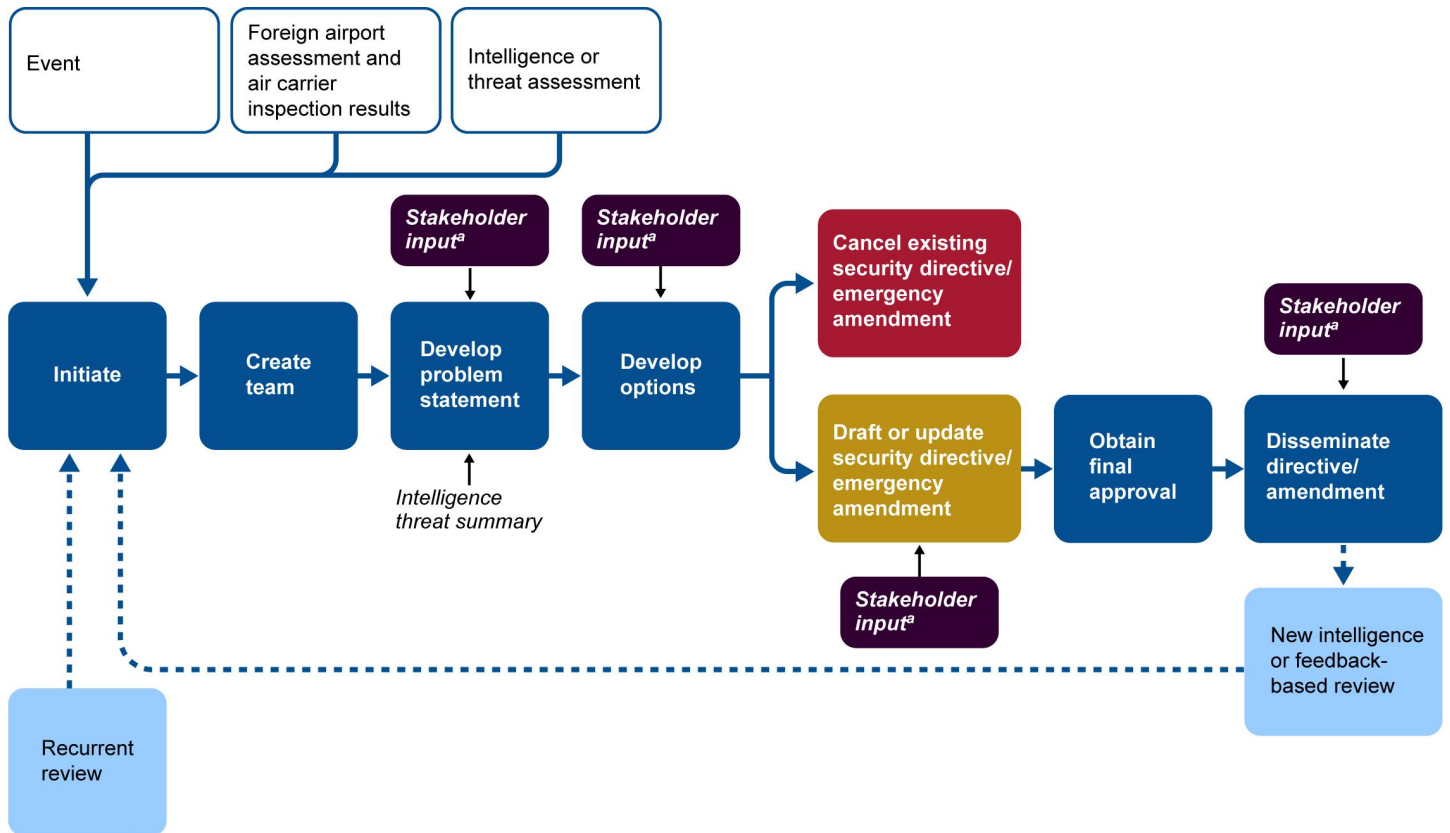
Event

Foreign airport assessment and air carrier inspection results

Intelligence or threat assessment

*Stakeholder input*$^a$

*Stakeholder input*$^a$

Cancel existing security directive/ emergency amendment

*Stakeholder input*$^a$

Initiate

Create team

Develop problem statement

Develop options

*Intelligence threat summary*

Draft or update security directive/ emergency amendment

Obtain final approval

Disseminate directive/ amendment

*Stakeholder input*$^a$

New intelligence or feedback-based review

Recurrent review